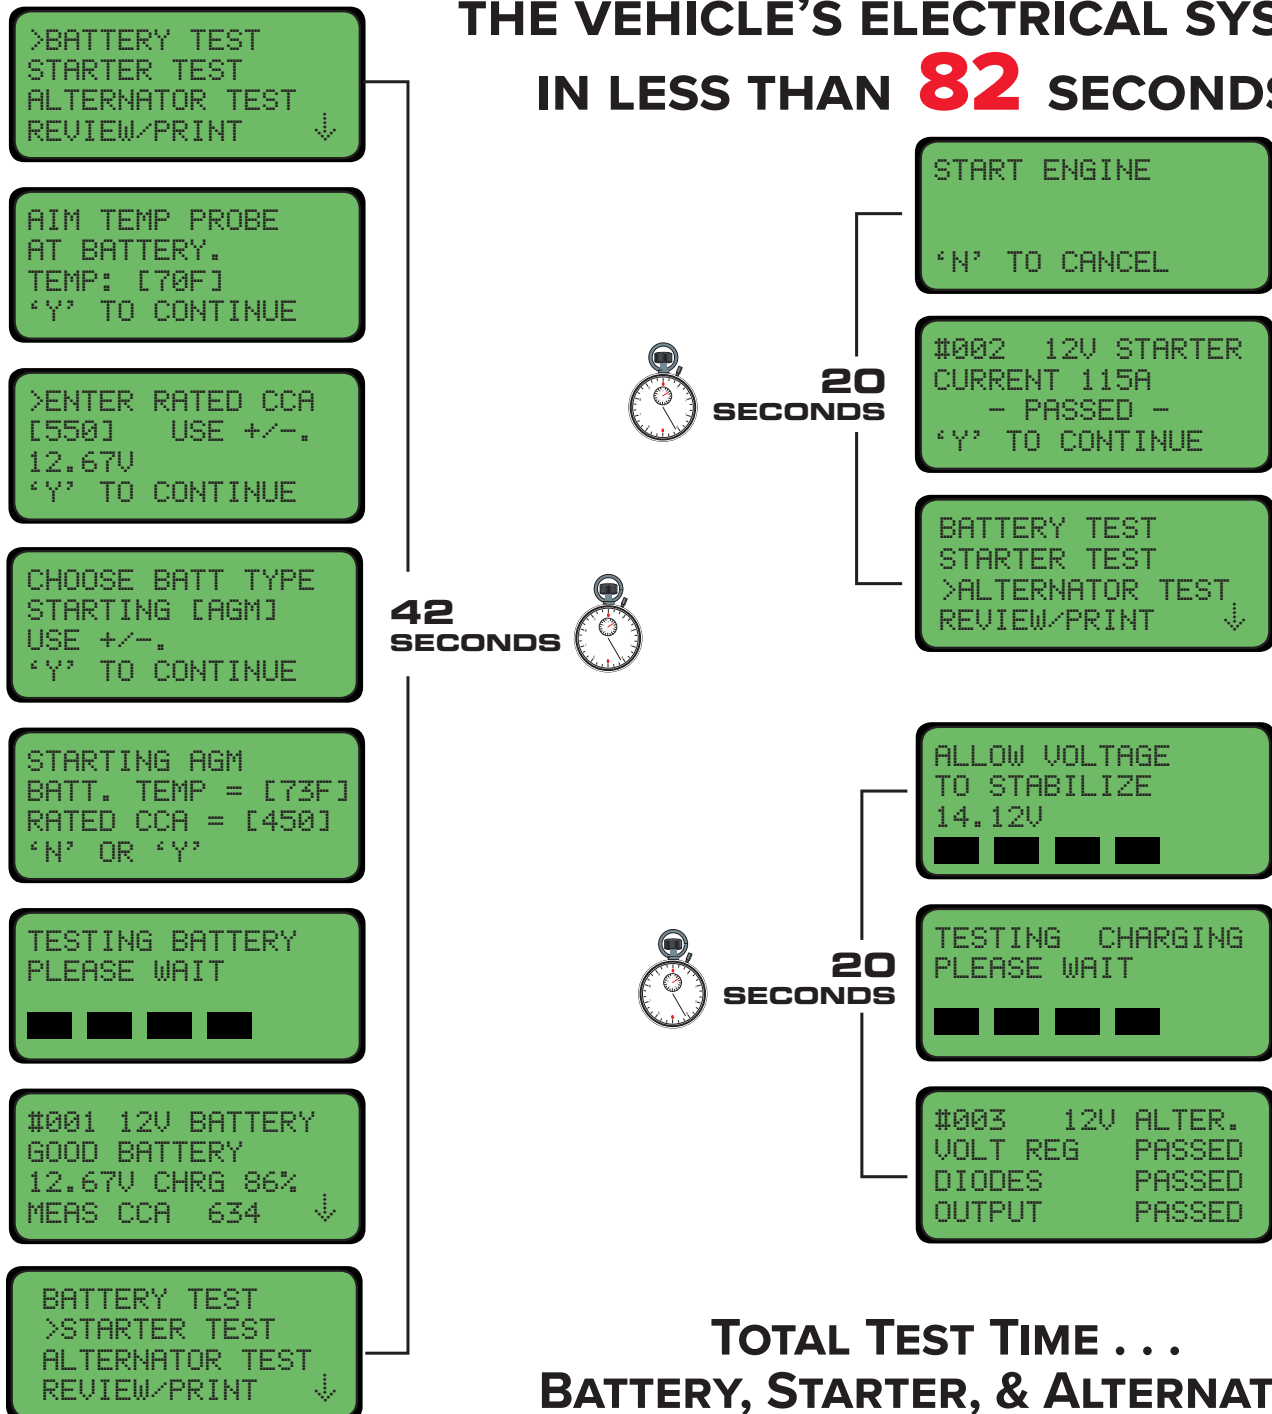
THE VEHICLE'S ELECTRICAL SYS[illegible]

IN LESS THAN 82 SECOND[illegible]

>BATTERY TEST
STARTER TEST
ALTERNATOR TEST
REVIEW/PRINT ↓

AIM TEMP PROBE
AT BATTERY.
TEMP: [70F]
'Y' TO CONTINUE

>ENTER RATED CCA
[550] USE +/-.
12.67V
'Y' TO CONTINUE

CHOOSE BATT TYPE
STARTING [AGM]
USE +/-.
'Y' TO CONTINUE

STARTING AGM
BATT. TEMP = [73F]
RATED CCA = [450]
'N' OR 'Y'

TESTING BATTERY
PLEASE WAIT

#001 12V BATTERY
GOOD BATTERY
12.67V CHRG 86%
MEAS CCA 634 ↓

BATTERY TEST
>STARTER TEST
ALTERNATOR TEST
REVIEW/PRINT ↓

42 SECONDS

START ENGINE

'N' TO CANCEL

#002 12V STARTER
CURRENT 115A
- PASSED -
'Y' TO CONTINUE

BATTERY TEST
STARTER TEST
>ALTERNATOR TEST
REVIEW/PRINT ↓

20 SECONDS

ALLOW VOLTAGE
TO STABILIZE
14.12V

TESTING CHARGING
PLEASE WAIT

#003 12V ALTER.
VOLT REG PASSED
DIODES PASSED
OUTPUT PASSED

20 SECONDS

TOTAL TEST TIME . . .
BATTERY, STARTER, & ALTERNAT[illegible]